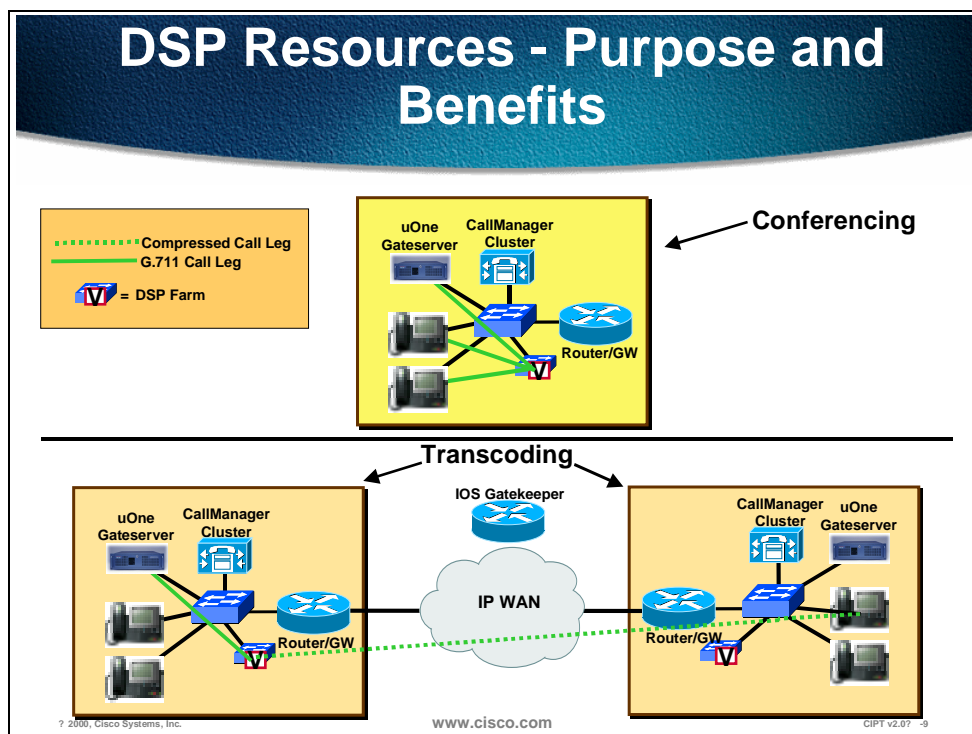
DSP Resources - Purpose and Benefits

Compressed Call Leg
G.711 Call Leg
V = DSP Farm

uOne Gateserver
CallManager Cluster
Router/GW
V
Conferencing

Transcoding

uOne Gateserver
CallManager Cluster
Router/GW
V

IOS Gatekeeper
IP WAN

CallManager Cluster
uOne Gateserver
Router/GW
V

? 2000, Cisco Systems, Inc.
www.cisco.com
CIPT v2.0? -9